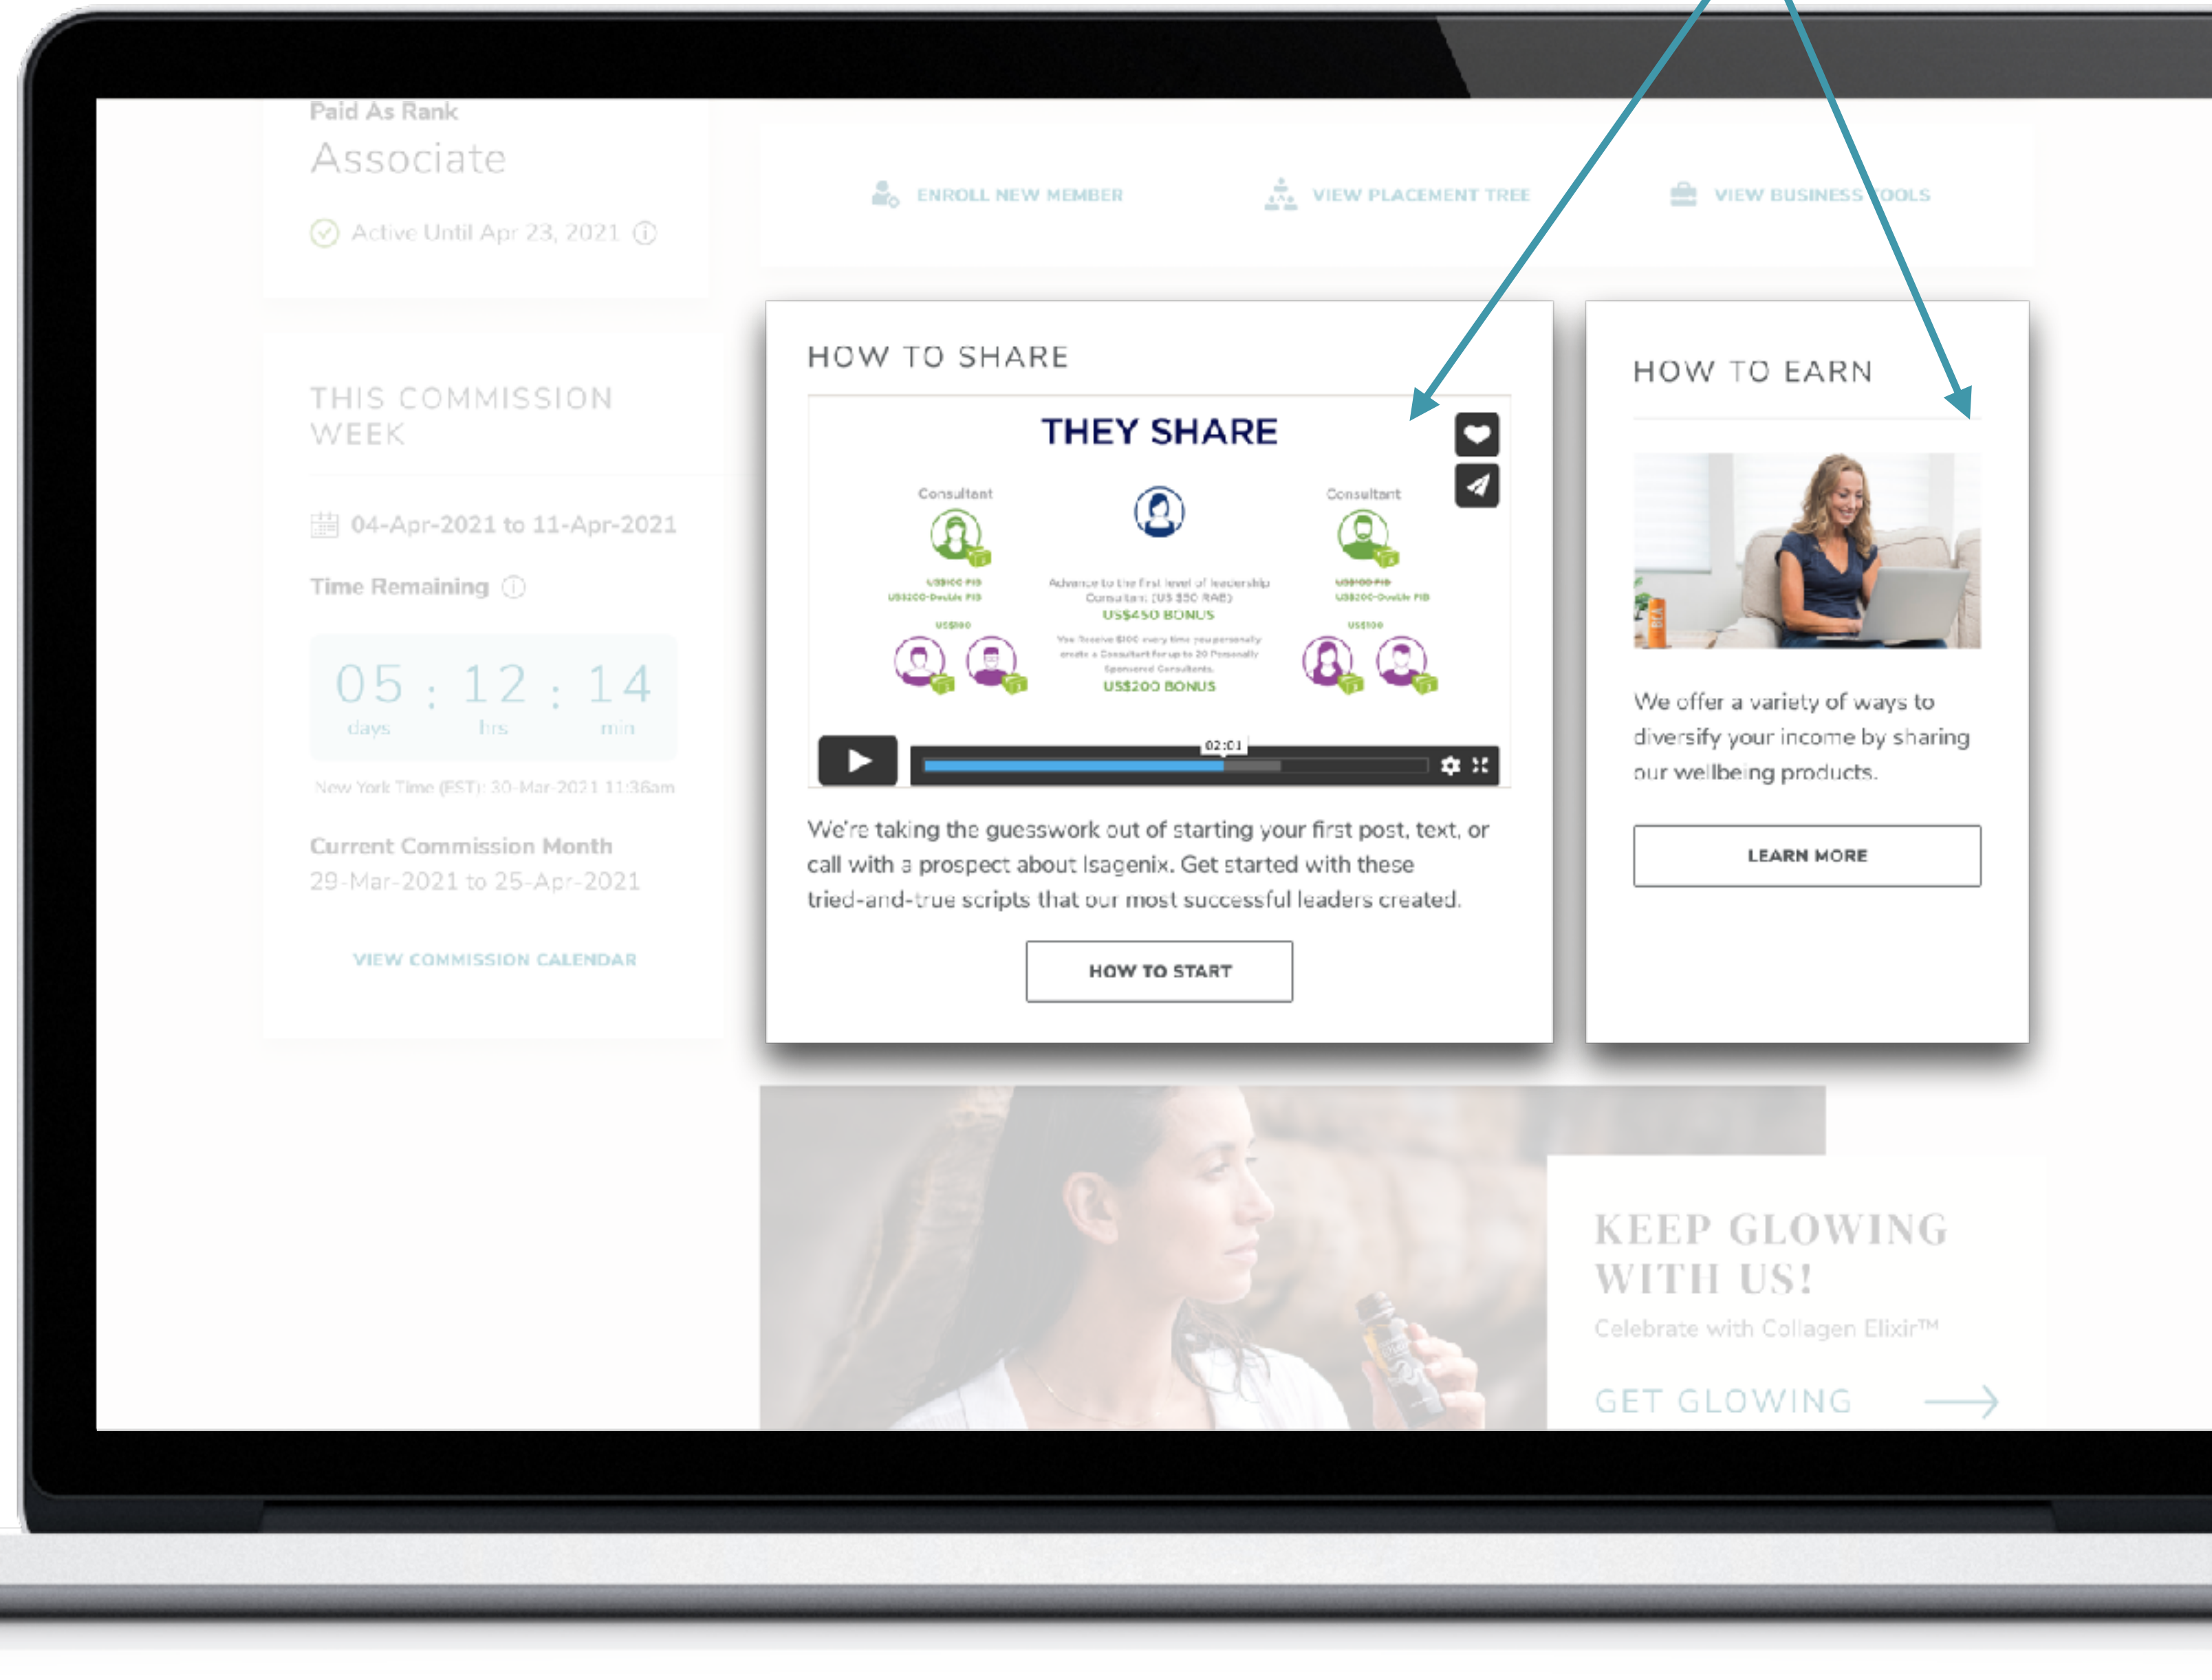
Paid As Rank

Associate

Active Until Apr 23, 2021

ENROLL NEW MEMBER

VIEW PLACEMENT TREE

VIEW BUSINESS TOOLS

THIS COMMISSION WEEK

04-Apr-2021 to 11-Apr-2021

Time Remaining

05 : 12 : 14
days hrs min

New York Time (EST): 30-Mar-2021 11:36am

Current Commission Month
29-Mar-2021 to 25-Apr-2021

VIEW COMMISSION CALENDAR

HOW TO SHARE

THEY SHARE

Consultant

Consultant

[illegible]

Advance to the first level of leadership Consultant (US $50 RAB)

US$450 BONUS

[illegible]

US$200 BONUS

02:01

We're taking the guesswork out of starting your first post, text, or call with a prospect about Isagenix. Get started with these tried-and-true scripts that our most successful leaders created.

HOW TO START

HOW TO EARN

We offer a variety of ways to diversify your income by sharing our wellbeing products.

LEARN MORE

KEEP GLOWING WITH US!

Celebrate with Collagen Elixir™

GET GLOWING